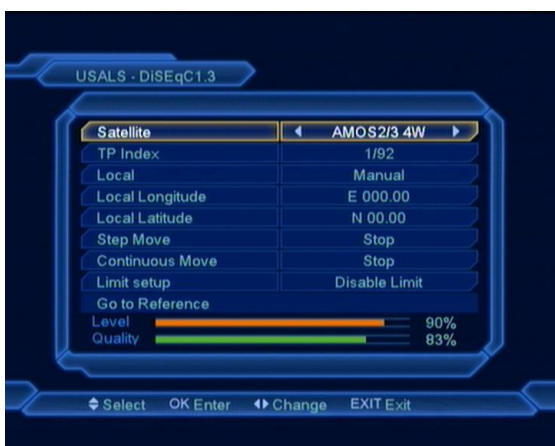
USALS - DiSEqC1.3

| Satellite | AMOS2/3 4W |
|---|---|
| TP Index | 1/92 |
| Local | Manual |
| Local Longitude | E 000.00 |
| Local Latitude | N 00.00 |
| Step Move | Stop |
| Continuous Move | Stop |
| Limit setup | Disable Limit |
| Go to Reference | |

Level 90%
Quality 83%

Select OK Enter Change EXIT Exit